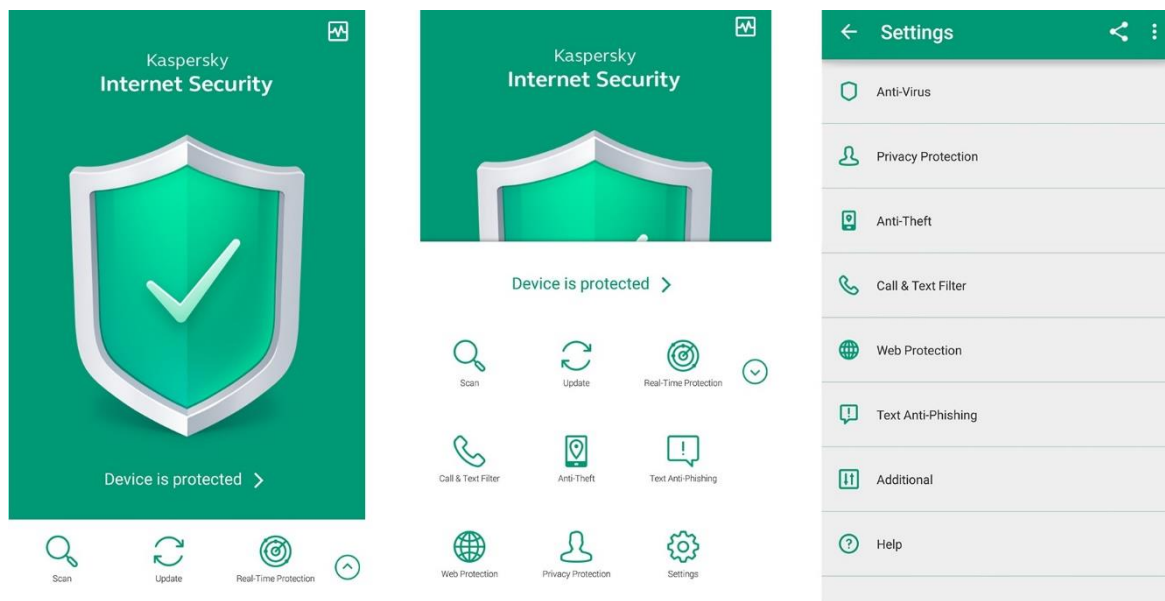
Kaspersky
Internet Security

Device is protected >

Scan
Update
Real-Time Protection

Kaspersky
Internet Security

Device is protected >

Scan
Update
Real-Time Protection

Call & Text Filter
Anti-Theft
Text Anti-Phishing

Web Protection
Privacy Protection
Settings

Settings

Anti-Virus

Privacy Protection

Anti-Theft

Call & Text Filter

Web Protection

Text Anti-Phishing

Additional

Help